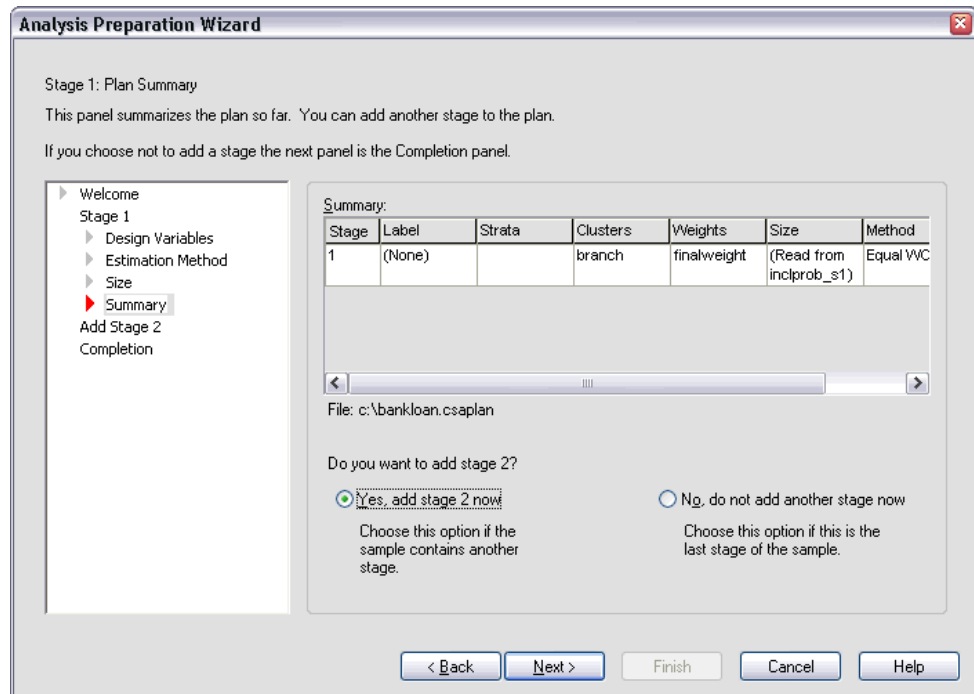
Analysis Preparation Wizard

Stage 1: Plan Summary

This panel summarizes the plan so far. You can add another stage to the plan.

If you choose not to add a stage the next panel is the Completion panel.

Welcome
Stage 1
Design Variables
Estimation Method
Size
Summary
Add Stage 2
Completion

Summary:

| Stage | Label | Strata | Clusters | Weights | Size | Method |
|---|---|---|---|---|---|---|
| 1 | (None) | | branch | finalweight | (Read from inclprob_s1) | Equal WC |

File: c:\bankloan.csaplan

Do you want to add stage 2?

Yes, add stage 2 now

Choose this option if the sample contains another stage.

No, do not add another stage now

Choose this option if this is the last stage of the sample.

< Back
Next >
Finish
Cancel
Help